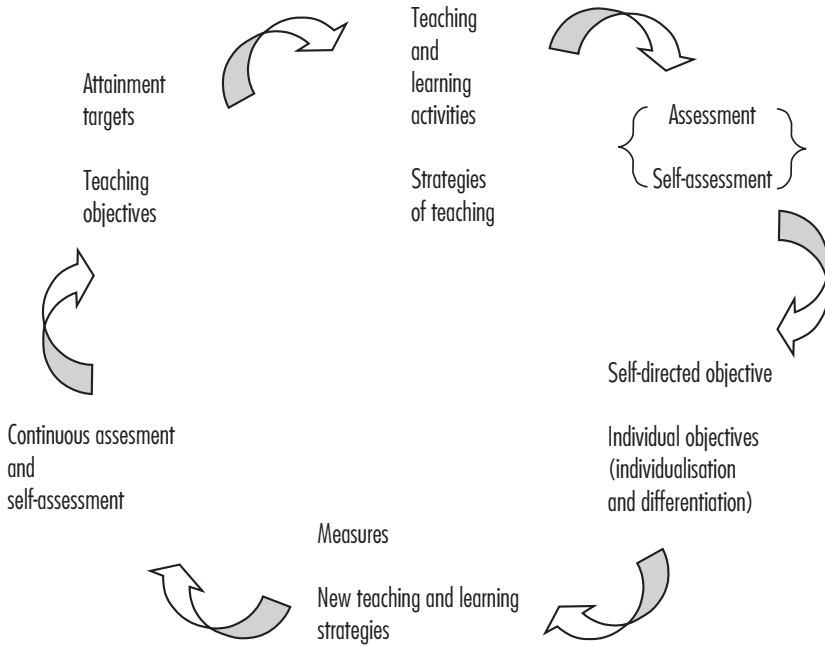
Attainment targets

Teaching objectives

Teaching and learning activities

Strategies of teaching

Assessment

Self-assessment

Self-directed objective

Individual objectives (individualisation and differentiation)

Measures

New teaching and learning strategies

Continuous assesment and self-assessment